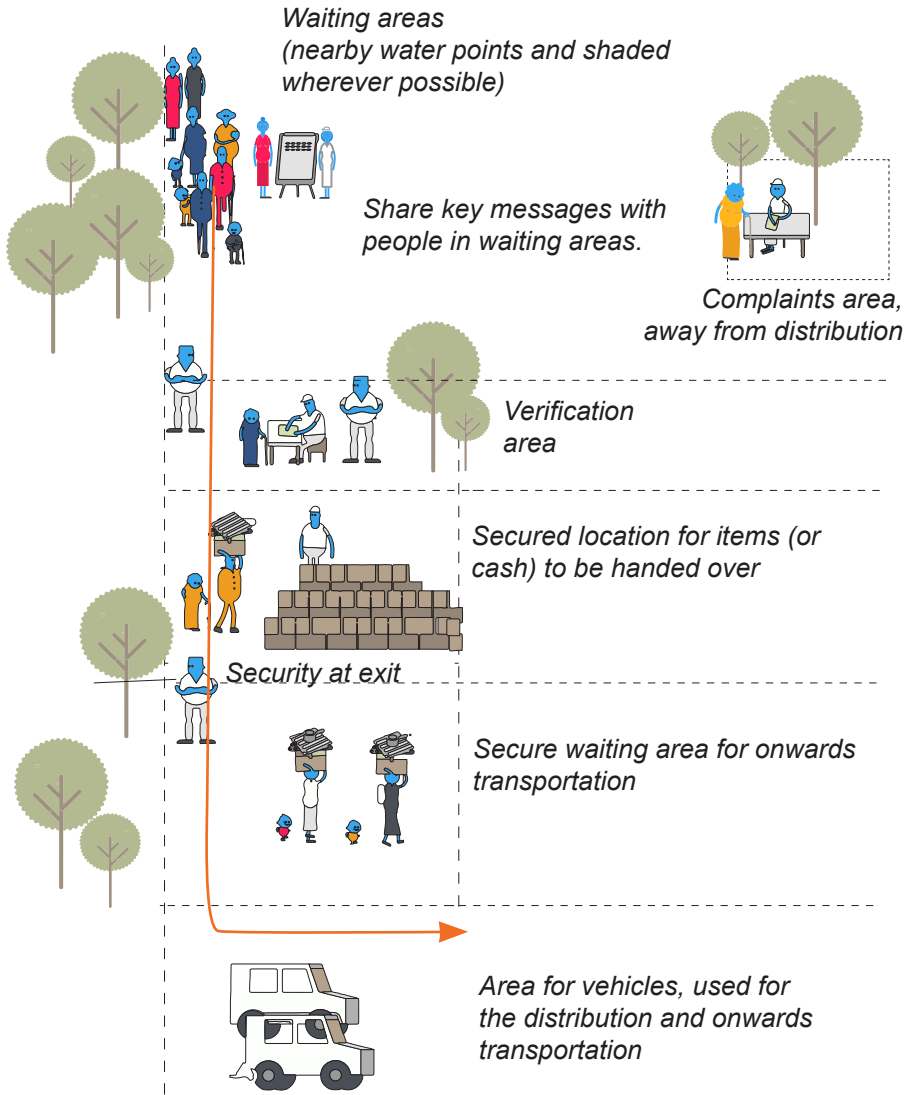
Waiting areas
(nearby water points and shaded wherever possible)

Share key messages with people in waiting areas.

Complaints area, away from distribution

Verification area

Secured location for items (or cash) to be handed over

Security at exit

Secure waiting area for onwards transportation

Area for vehicles, used for the distribution and onwards transportation